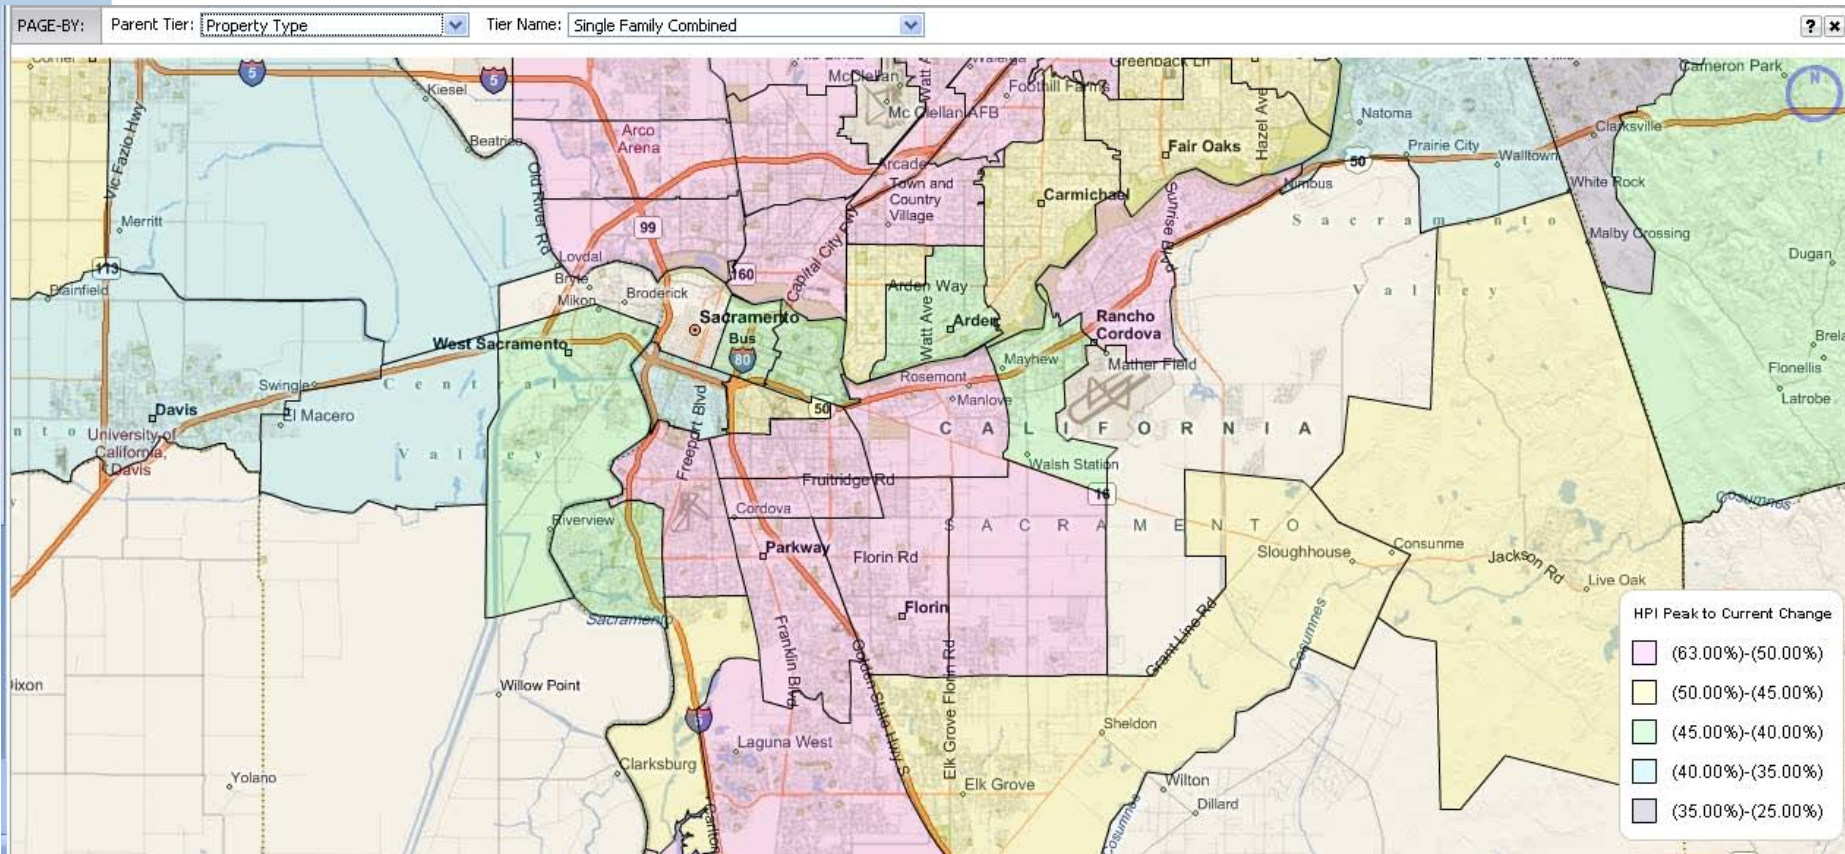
PAGE-BY: Parent Tier: Property Type Tier Name: Single Family Combined ? ×

5
Kiesel
5
Beatrice
Arco Arena
McClellan
Mc Clellan AFB
Foothill Farms
Greenback Ln
Hazel Ave
Fair Oaks
Natoma
Cameron Park
N
Prairie City
Clarksville
50
Walltown
Nimbus
White Rock
Malby Crossing
Dugan
Vic Fazio Hwy
Merritt
113
Plainfield
Old River Rd
99
Arcade
Town and Country Village
Carmichael
Sunrise Blvd
Capital City Fwy
160
Lovdal
Bryte
Mikon
Broderick
Sacramento
Bus 80
Arden Way
Watt Ave
Arden
Rancho Cordova
Mather Field
Mayhew
West Sacramento
Swingle
El Macero
Davis
University of California, Davis
Rosemont
Manlove
50
Freeport Blvd
C A L I F O R N I A
Walsh Station
16
Fruitridge Rd
Cordova
Riverview
Parkway
Florin Rd
S A C R A M E N T O
Sloughhouse
Consumne
Jackson Rd
Live Oak
Florin
Sacramento
Franklin Blvd
Grant Line Rd
Cosumnes
Bretz
Flonellis
Latrobe
Cosumnes
Willow Point
Dixon
5
Laguna West
Elk Grove Florin Rd
Sheldon
Clarksburg
Yolano
Elk Grove
Wilton
Dillard
Cosumnes
S a c r a m e n t o
V a l l e y
C e n t r a l
V a l l e y

HPI Peak to Current Change
(63.00%)-(50.00%)
(50.00%)-(45.00%)
(45.00%)-(40.00%)
(40.00%)-(35.00%)
(35.00%)-(25.00%)